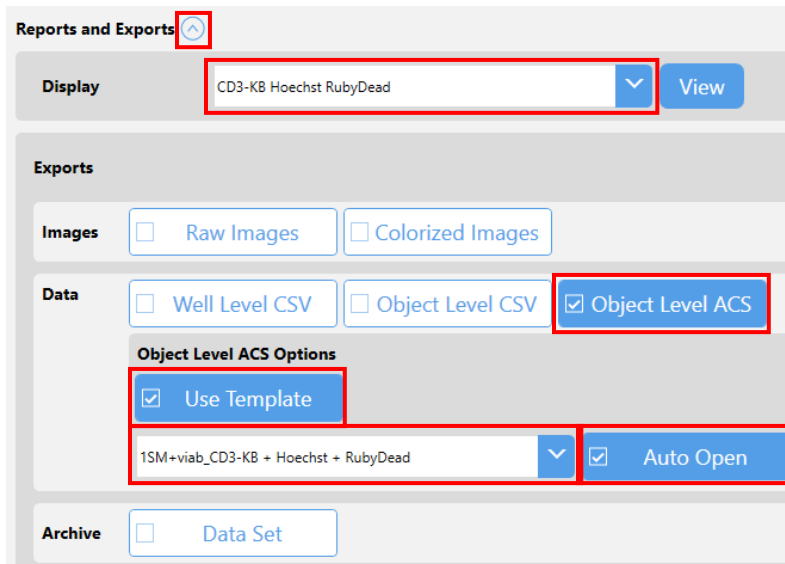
Reports and Exports

Display
CD3-KB Hoechst RubyDead
View

Exports

Images
Raw Images
Colorized Images

Data
Well Level CSV
Object Level CSV
☑ Object Level ACS

Object Level ACS Options
☑ Use Template
1SM+viab_CD3-KB + Hoechst + RubyDead
☑ Auto Open

Archive
Data Set